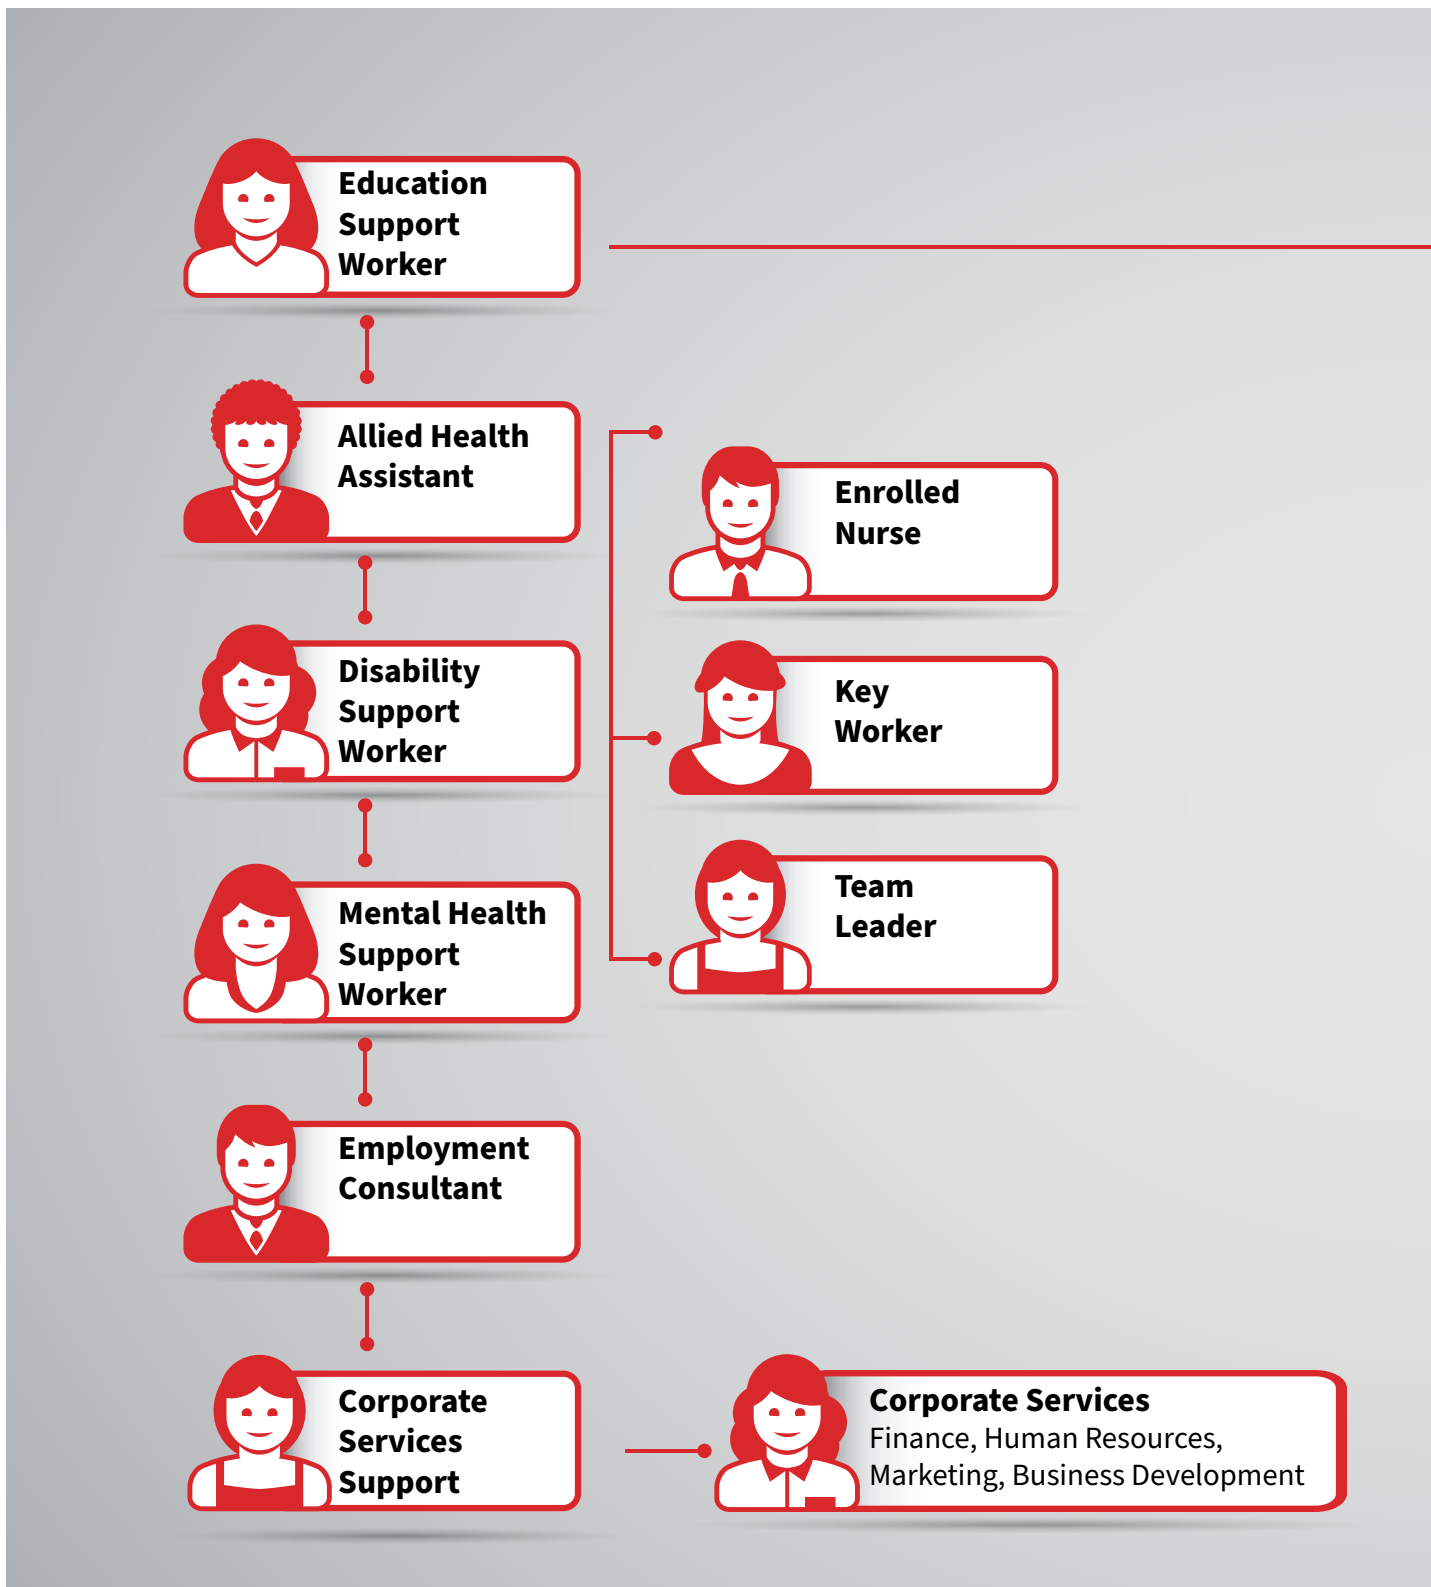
Education Support Worker

Allied Health Assistant

Disability Support Worker

Mental Health Support Worker

Employment Consultant

Corporate Services Support

Enrolled Nurse

Key Worker

Team Leader

Corporate Services
Finance, Human Resources, Marketing, Business Development